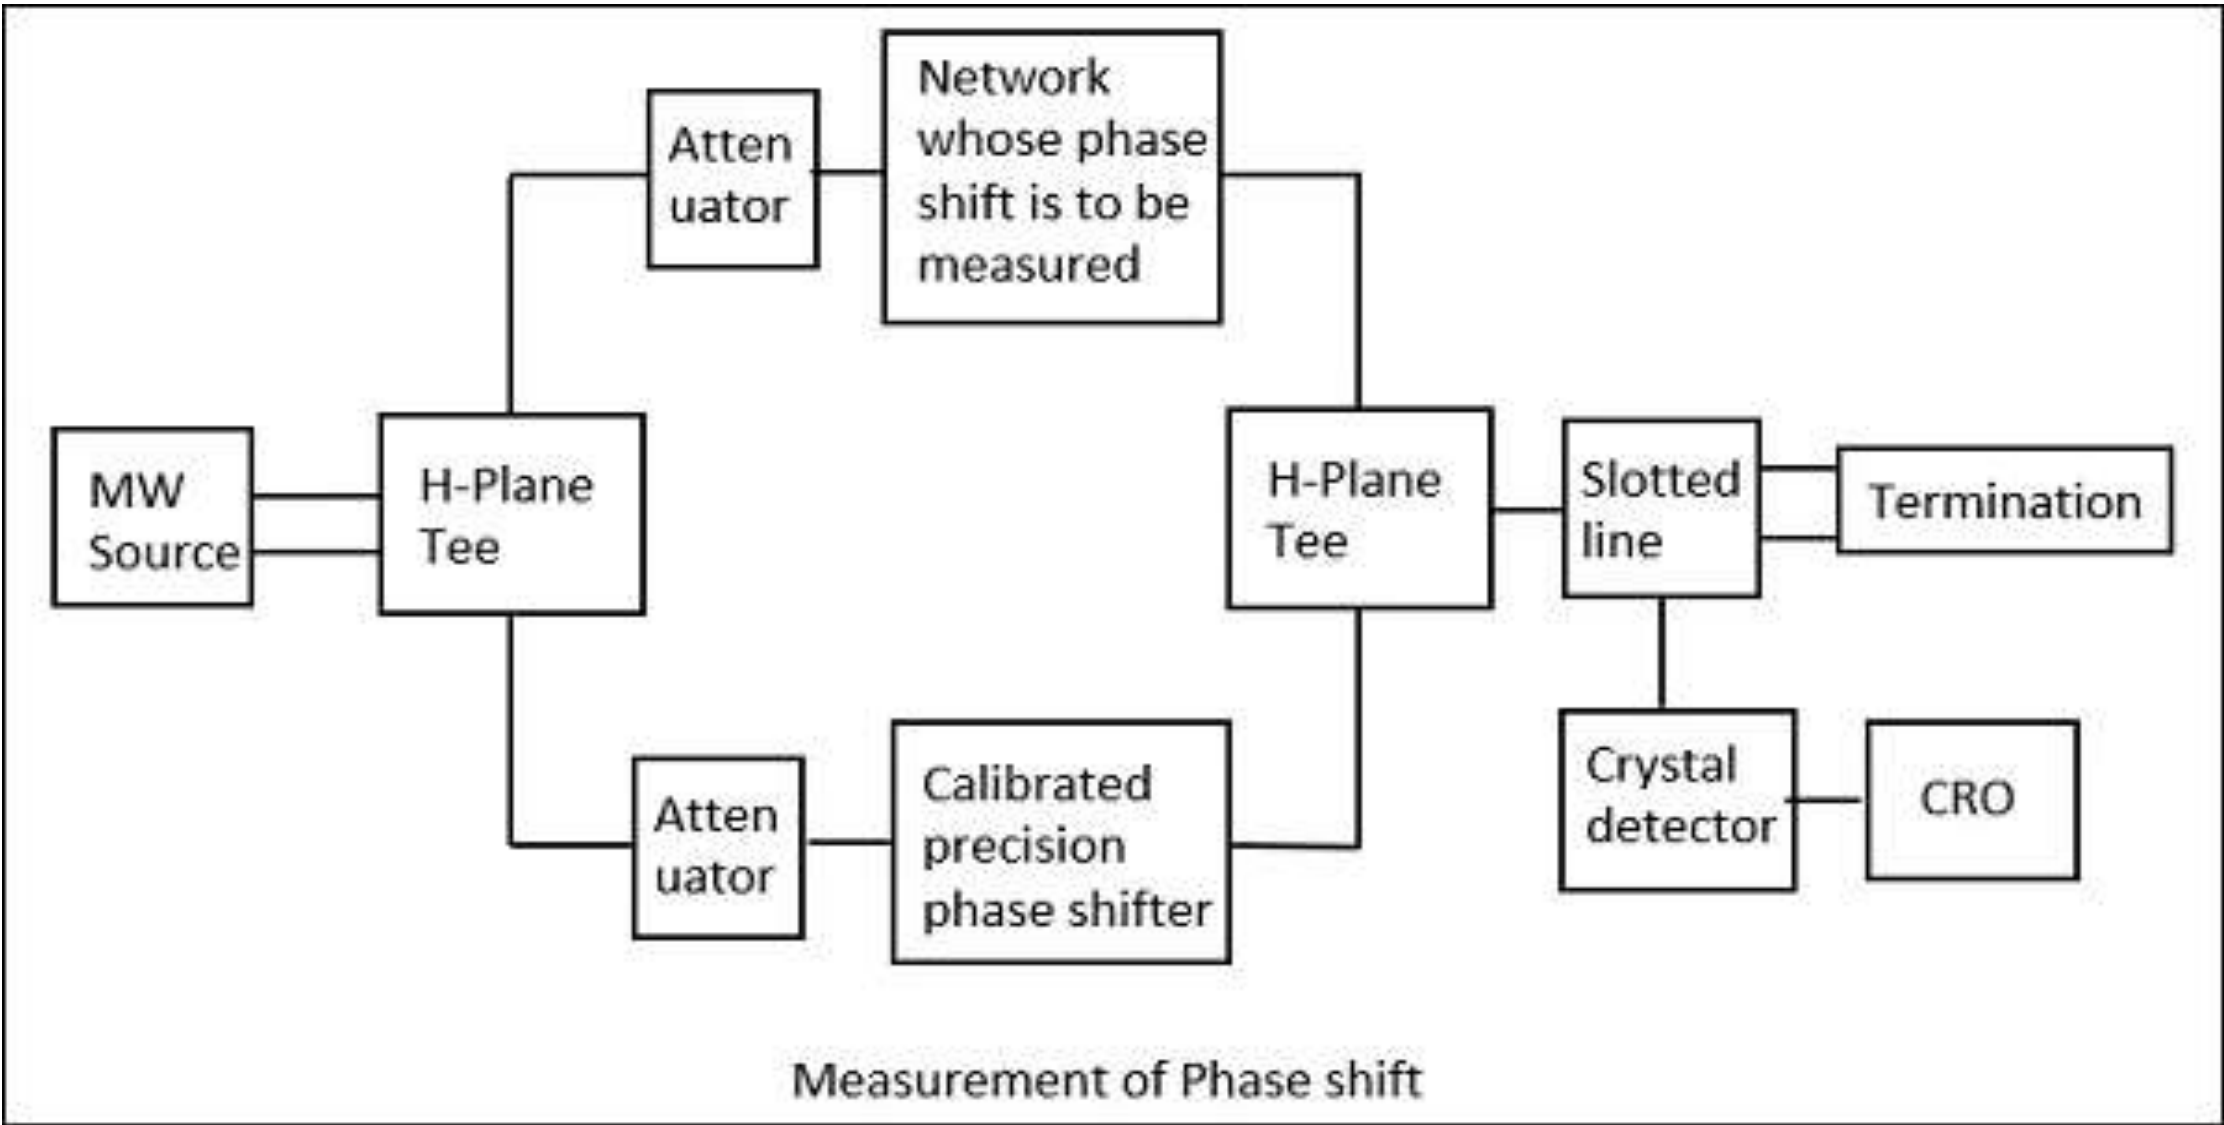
Atten uator

Network whose phase shift is to be measured

MW Source

H-Plane Tee

H-Plane Tee

Slotted line

Termination

Atten uator

Calibrated precision phase shifter

Crystal detector

CRO

Measurement of Phase shift